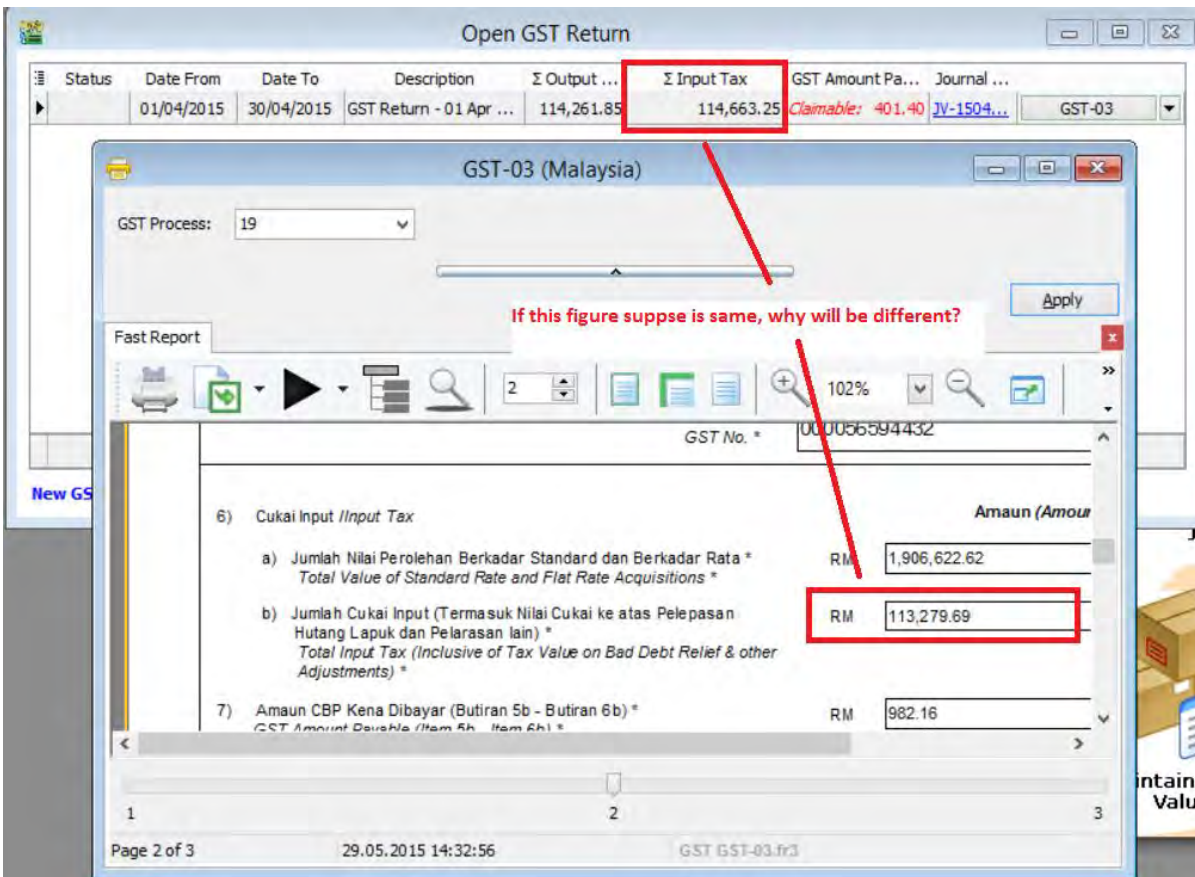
Open GST Return

| Status | Date From | Date To | Description | Σ Output ... | Σ Input Tax | GST Amount Pa... | Journal ... | |
|---|---|---|---|---|---|---|---|---|
| | 01/04/2015 | 30/04/2015 | GST Return - 01 Apr ... | 114,261.85 | 114,663.25 | Claimable: 401.40 | JV-1504... | GST-03 |

GST-03 (Malaysia)

GST Process: 19

Apply

If this figure suppse is same, why will be different?

Fast Report

2

102%

GST No. * 000056594432

6) Cukai Input /Input Tax

Amaun (Amour

a) Jumlah Nilai Perolehan Berkadar Standard dan Berkadar Rata * Total Value of Standard Rate and Flat Rate Acquisitions * RM 1,906,622.62

b) Jumlah Cukai Input (Termasuk Nilai Cukai ke atas Pelepasan Hutang Lapuk dan Pelarasan lain) * Total Input Tax (Inclusive of Tax Value on Bad Debt Relief & other Adjustments) * RM 113,279.69

7) Amaun CBP Kena Dibayar (Butiran 5b - Butiran 6b) * GST Amount Payable (Item 5b - Item 6b) * RM 982.16

New GS

1 2 3

Page 2 of 3 29.05.2015 14:32:56 GST GST-03.fr3

ntain Valu